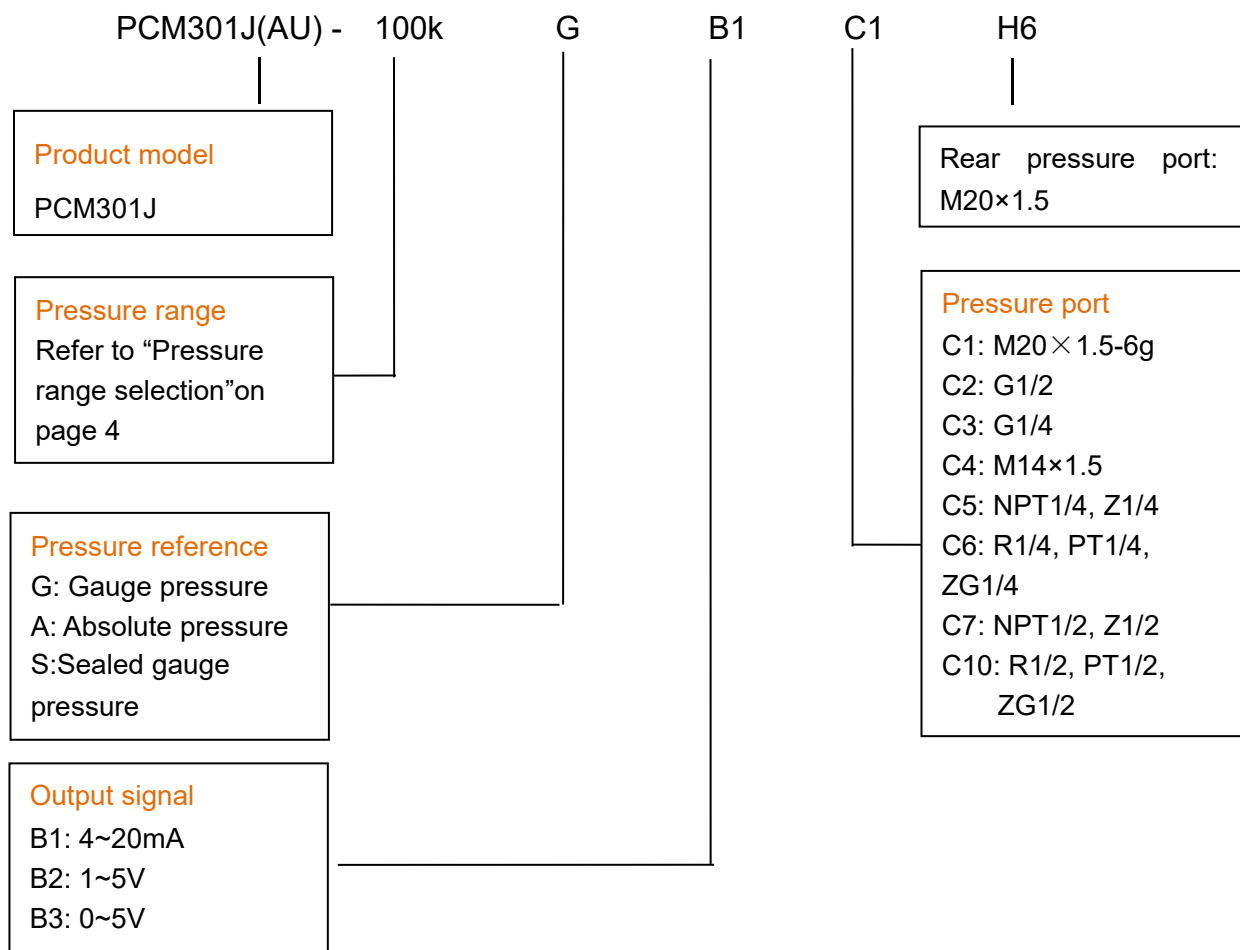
PCM301J(AU) - 100k G B1 C1 H6

Product model
PCM301J

Pressure range
Refer to “Pressure range selection”on page 4

Pressure reference
G: Gauge pressure
A: Absolute pressure
S:Sealed gauge pressure

Output signal
B1: 4~20mA
B2: 1~5V
B3: 0~5V

Rear pressure port: M20×1.5

Pressure port
C1: M20×1.5-6g
C2: G1/2
C3: G1/4
C4: M14×1.5
C5: NPT1/4, Z1/4
C6: R1/4, PT1/4, ZG1/4
C7: NPT1/2, Z1/2
C10: R1/2, PT1/2, ZG1/2